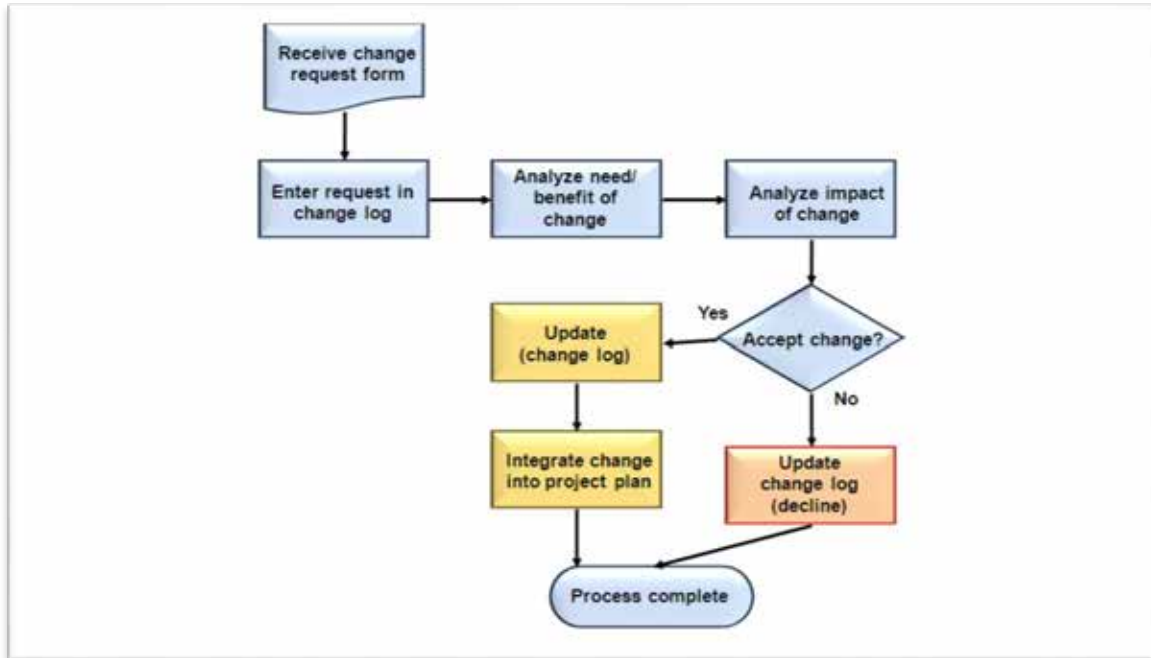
Receive change request form

Enter request in change log

Analyze need/ benefit of change

Analyze impact of change

Accept change?

Yes

No

Update (change log)

Integrate change into project plan

Update change log (decline)

Process complete